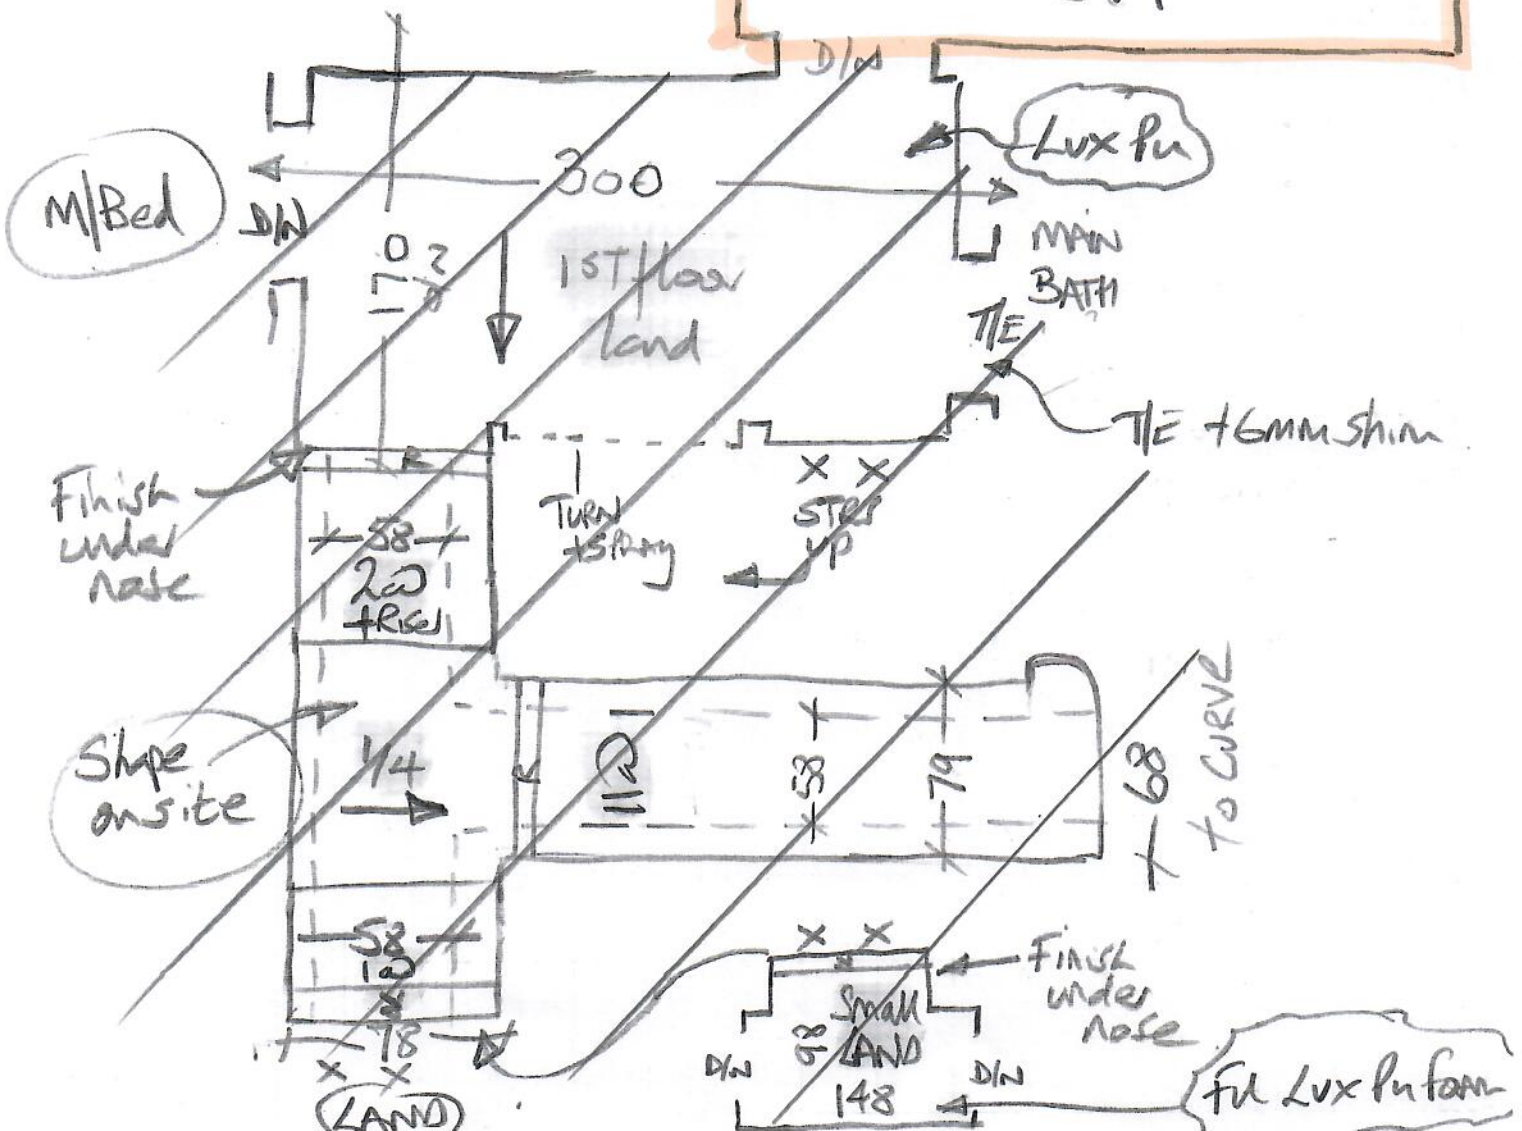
D/W

Lux Pu

M/Bed

D/W

300

170

1ST floor land

MAIN BATH

T/E

T/E +6MM Shim

Finish under nose

TURN +Spray

STEPS UP

58

200 +RISE

Shape onsite

1/4

11

58

79

68

to CURVE

58

100

78

Finish under nose

D/W

98

Small LAND

148

D/W

Ful Lux Pu foam

LAND